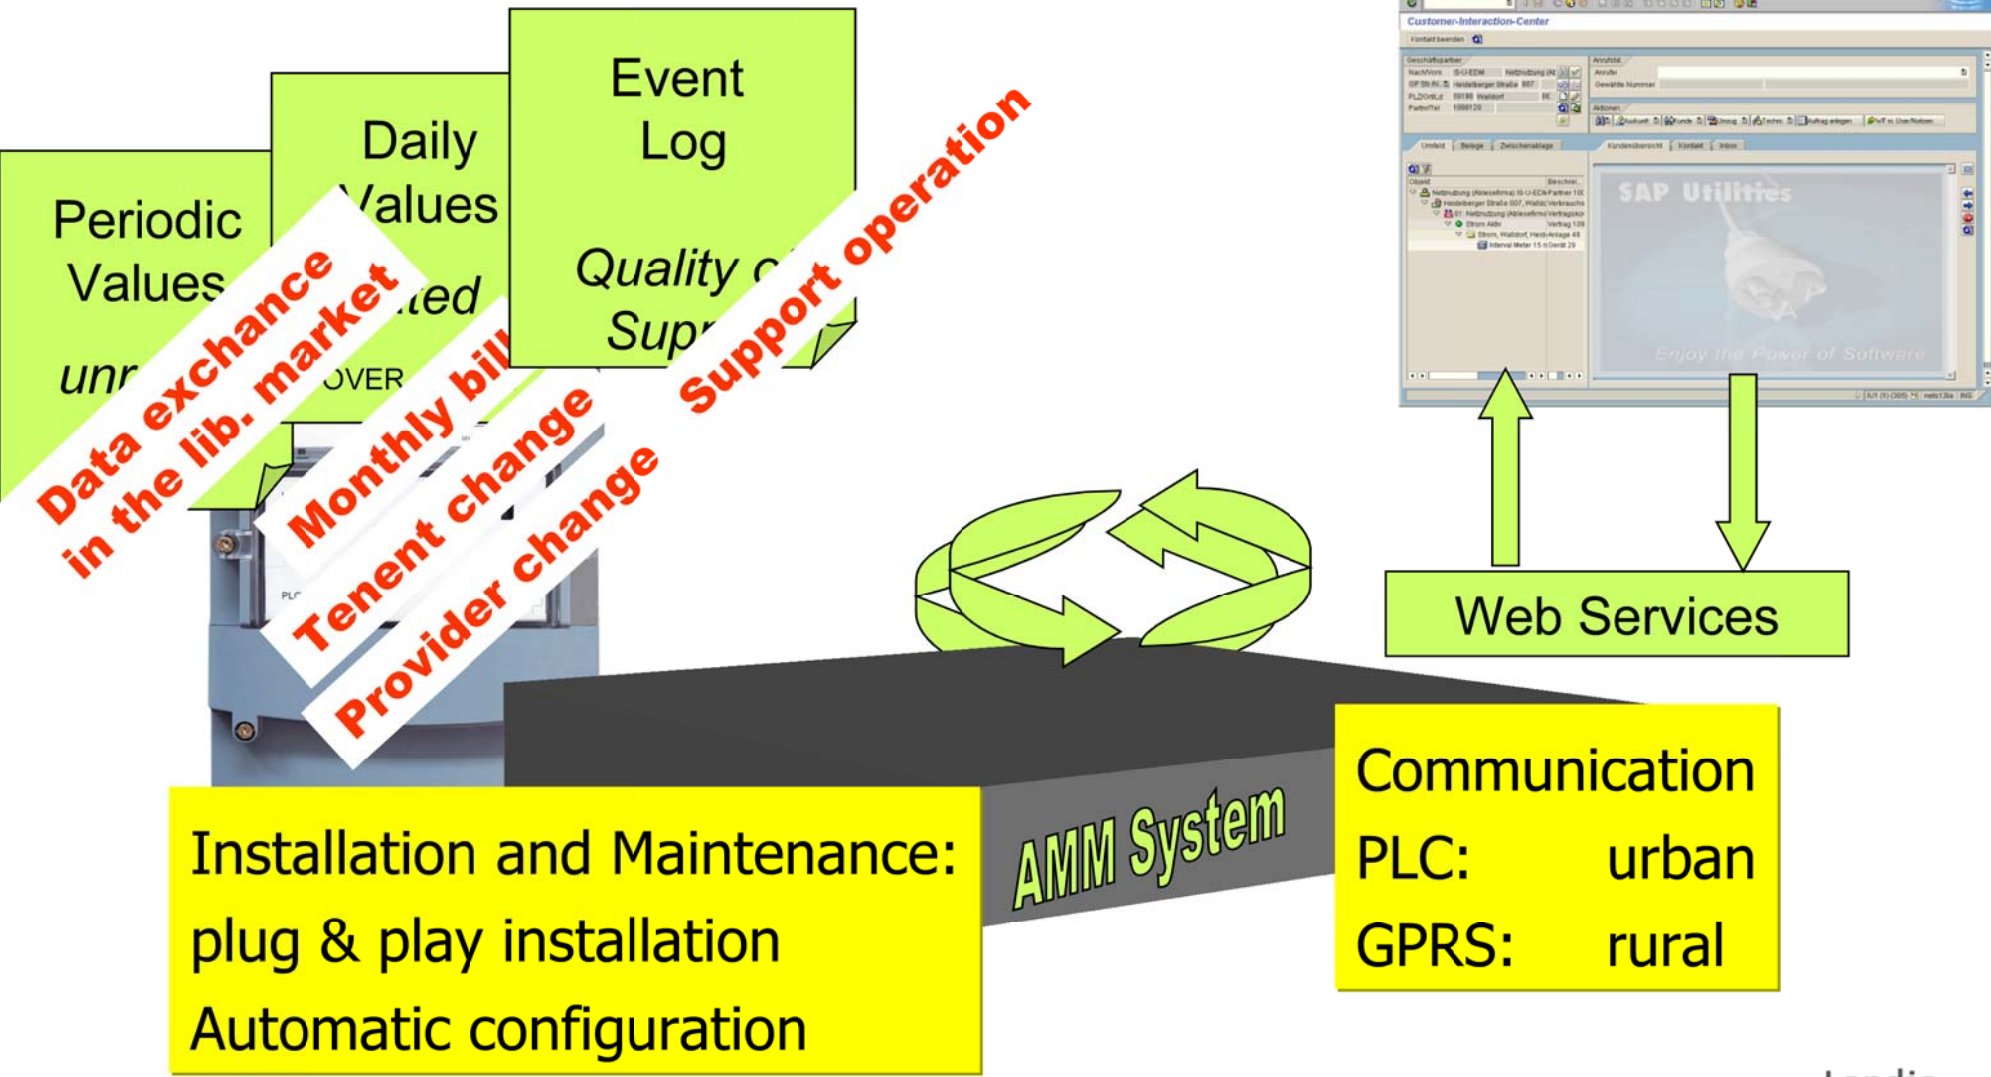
Periodic Values

unr

Daily Values

ted

OVER

Event Log

Quality c

Sup

Data exchange in the lib. market

Monthly bil

Tenent change

Provider change

Support operation

Customer-Interaction-Center

SAP Utilities

Enjoy the Power of Software

PLC

Web Services

AMM System

Installation and Maintenance:
plug & play installation
Automatic configuration

Communication
PLC: urban
GPRS: rural

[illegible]